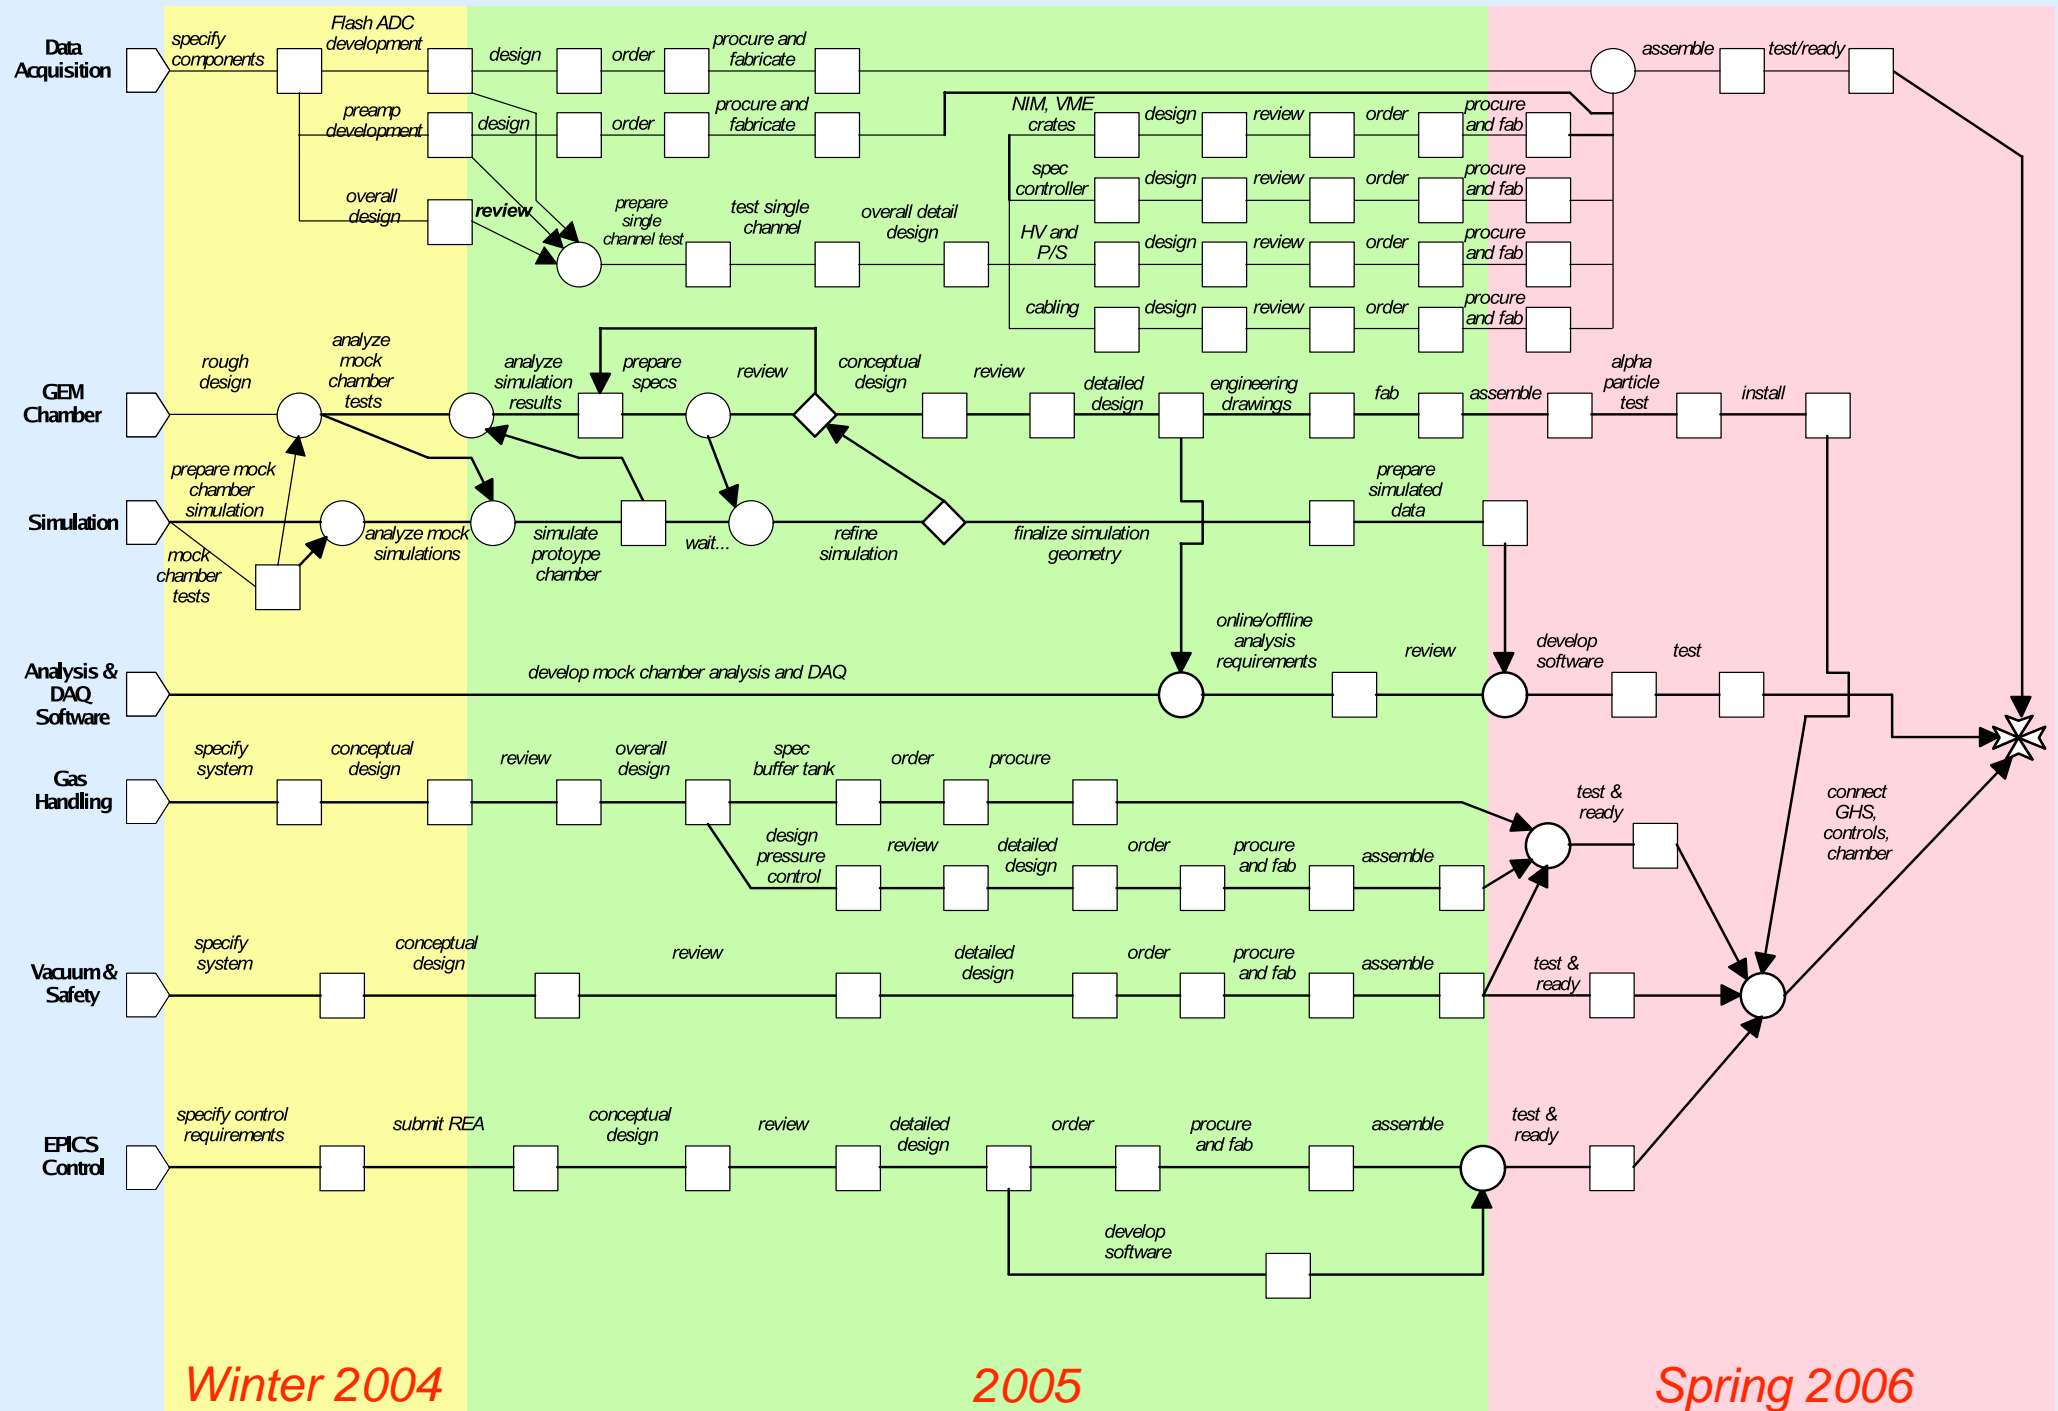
Data Acquisition

specify components

Flash ADC development

design

order

procure and fabricate

assemble

test/ready

preamp development

design

order

procure and fabricate

NIM, VME crates

design

review

order

procure and fab

spec controller

design

review

order

procure and fab

overall design

review

prepare single channel test

test single channel

overall detail design

HV and P/S

design

review

order

procure and fab

cabling

design

review

order

procure and fab

GEM Chamber

rough design

analyze mock chamber tests

analyze simulation results

prepare specs

review

conceptual design

review

detailed design

engineering drawings

fab

assemble

alpha particle test

install

Simulation

prepare mock chamber simulation

analyze mock simulations

simulate protoype chamber

wait...

refine simulation

finalize simulation geometry

prepare simulated data

mock chamber tests

Analysis & DAQ Software

develop mock chamber analysis and DAQ

online/offline analysis requirements

review

develop software

test

Gas Handling

specify system

conceptual design

review

overall design

spec buffer tank

order

procure

test & ready

design pressure control

review

detailed design

order

procure and fab

assemble

connect GHS, controls, chamber

Vacuum & Safety

specify system

conceptual design

review

detailed design

order

procure and fab

assemble

test & ready

EPICS Control

specify control requirements

submit REA

conceptual design

review

detailed design

order

procure and fab

assemble

test & ready

develop software

Winter 2004

2005

Spring 2006